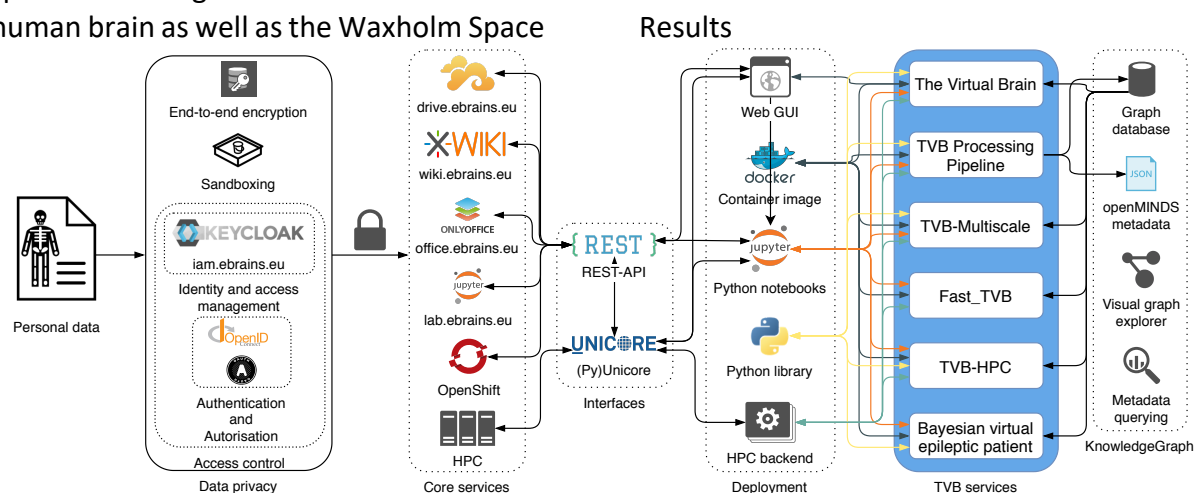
human brain as well as the Waxholm Space

Results

Personal data

End-to-end encryption

Sandboxing

KEYCLOAK

iam.ebrains.eu

Identity and access management

OpenID

Authentication and Autorisation

Access control

Data privacy

drive.ebrains.eu

XWIKI

wiki.ebrains.eu

ONLYOFFICE

office.ebrains.eu

jupyter

lab.ebrains.eu

OpenShift

HPC

Core services

{ REST }

REST-API

UNICORE

(Py)Unicore

Interfaces

Web GUI

docker

Container image

jupyter

Python notebooks

Python library

HPC backend

Deployment

The Virtual Brain

TVB Processing Pipeline

TVB-Multiscale

Fast_TVB

TVB-HPC

Bayesian virtual epileptic patient

TVB services

Graph database

JSON

openMINDS metadata

Visual graph explorer

Metadata querying

KnowledgeGraph